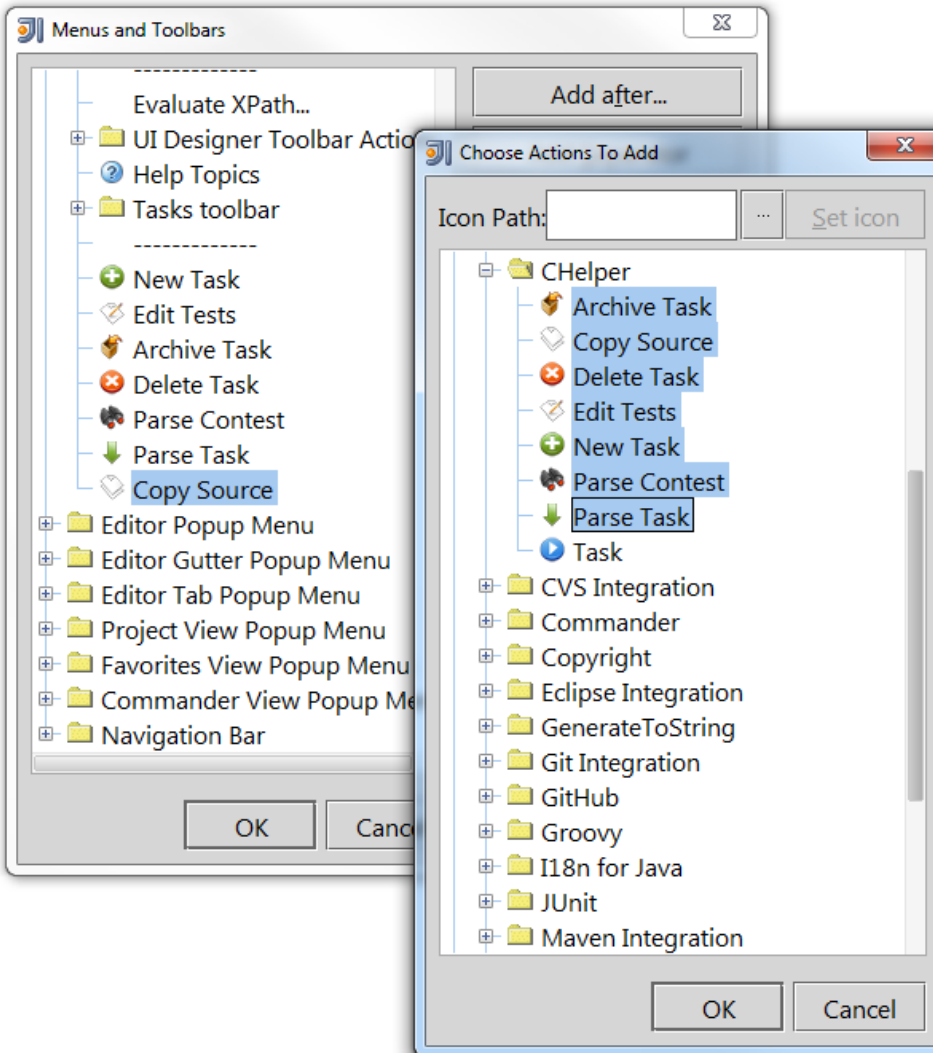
Menus and Toolbars

-------------
Evaluate XPath...
UI Designer Toolbar Actio
Help Topics
Tasks toolbar
-------------
New Task
Edit Tests
Archive Task
Delete Task
Parse Contest
Parse Task
Copy Source
Editor Popup Menu
Editor Gutter Popup Menu
Editor Tab Popup Menu
Project View Popup Menu
Favorites View Popup Menu
Commander View Popup Me
Navigation Bar

Add after...

OK
Cance

Choose Actions To Add

Icon Path:
...
Set icon

CHelper
Archive Task
Copy Source
Delete Task
Edit Tests
New Task
Parse Contest
Parse Task
Task
CVS Integration
Commander
Copyright
Eclipse Integration
GenerateToString
Git Integration
GitHub
Groovy
I18n for Java
JUnit
Maven Integration

OK
Cancel